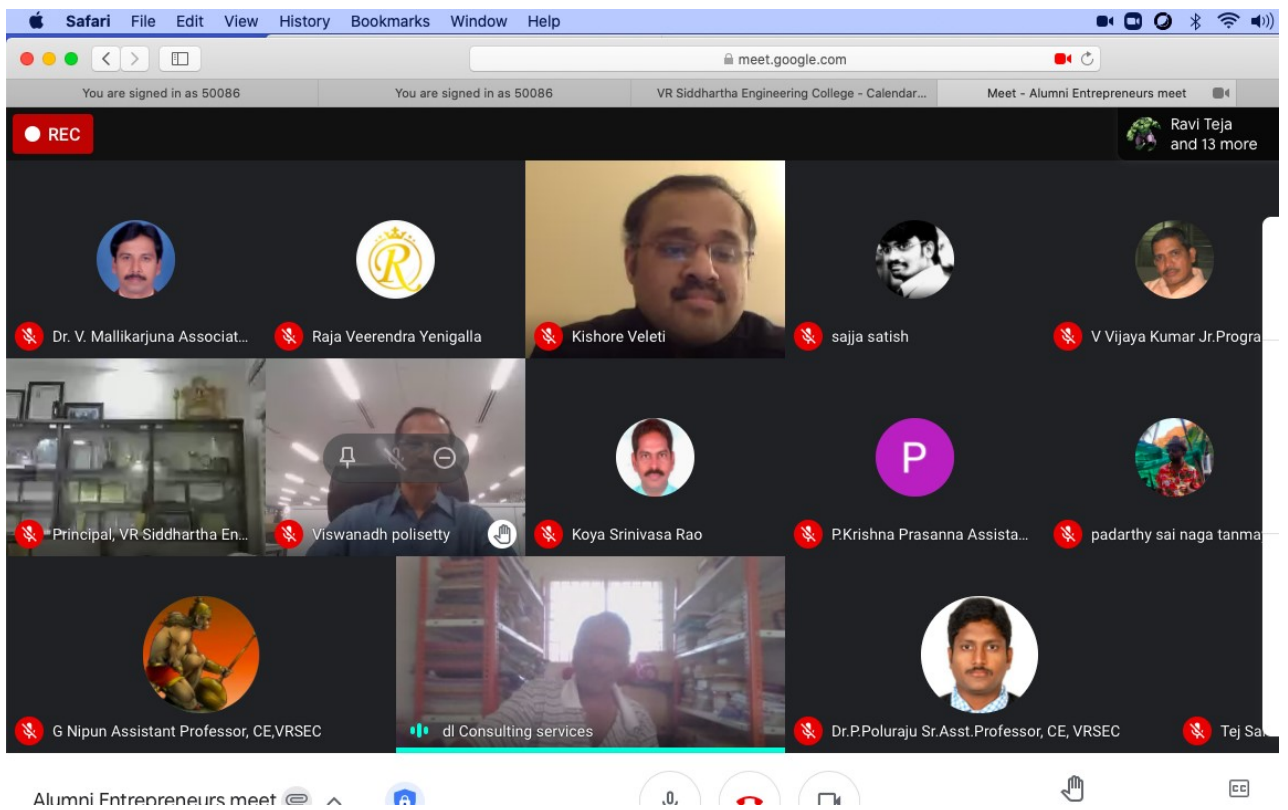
Safari File Edit View History Bookmarks Window Help

meet.google.com

You are signed in as 50086 | You are signed in as 50086 | VR Siddhartha Engineering College - Calendar... | Meet - Alumni Entrepreneurs meet

REC

Ravi Teja and 13 more

Dr. V. Mallikarjuna Associat...

Raja Veerendra Yenigalla

Kishore Veleti

sajja satish

V Vijaya Kumar Jr.Progra

Principal, VR Siddhartha En...

Viswanadh polisetty

Koya Srinivasa Rao

P

P.Krishna Prasanna Assista...

padarthy sai naga tanma

G Nipun Assistant Professor, CE,VRSEC

dl Consulting services

Dr.P.Poluraju Sr.Asst.Professor, CE, VRSEC

Tej Sa

Alumni Entrepreneurs meet